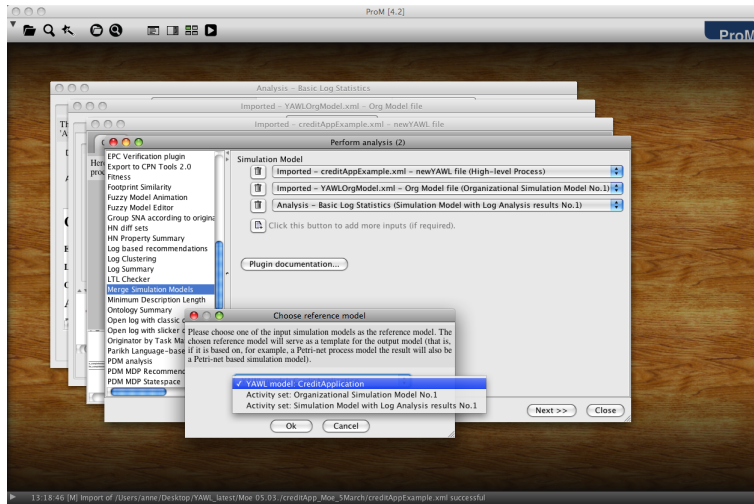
ProM [4.2]

ProM

Analysis - Basic Log Statistics

Imported - YAWLOrgModel.xml - Org Model file

Imported - creditAppExample.xml - newYAWL file

Perform analysis (2)

Th
'A

Her
proc

EPC Verification plugin
Export to CPN Tools 2.0
Fitness
Footprint Similarity
Fuzzy Model Animation
Fuzzy Model Editor
Group SNA according to origina
HN diff sets
HN Property Summary
Log based recommendations
Log Clustering
Log Summary
LTL Checker
Merge Simulation Models
Minimum Description Length
Ontology Summary
Open log with classic c
Open log with slicker c
Originator by Task Ma
Parikh Language-base
PDM analysis
PDM MDP Recommend
PDM MDP Statespace

Simulation Model

Imported - creditAppExample.xml - newYAWL file (High-level Process)

Imported - YAWLOrgModel.xml - Org Model file (Organizational Simulation Model No.1)

Analysis - Basic Log Statistics (Simulation Model with Log Analysis results No.1)

Click this button to add more inputs (if required).

Plugin documentation...

Choose reference model

Please choose one of the input simulation models as the reference model. The chosen reference model will serve as a template for the output model (that is, if it is based on, for example, a Petri-net process model the result will also be a Petri-net based simulation model).

✓ YAWL model: CreditApplication
Activity set: Organizational Simulation Model No.1
Activity set: Simulation Model with Log Analysis results No.1

Ok Cancel

Next >> Close

13:18:46 [M] Import of /Users/anne/Desktop/YAWL_latest/Moe 05.03./creditApp_Moe_5March/creditAppExample.xml successful